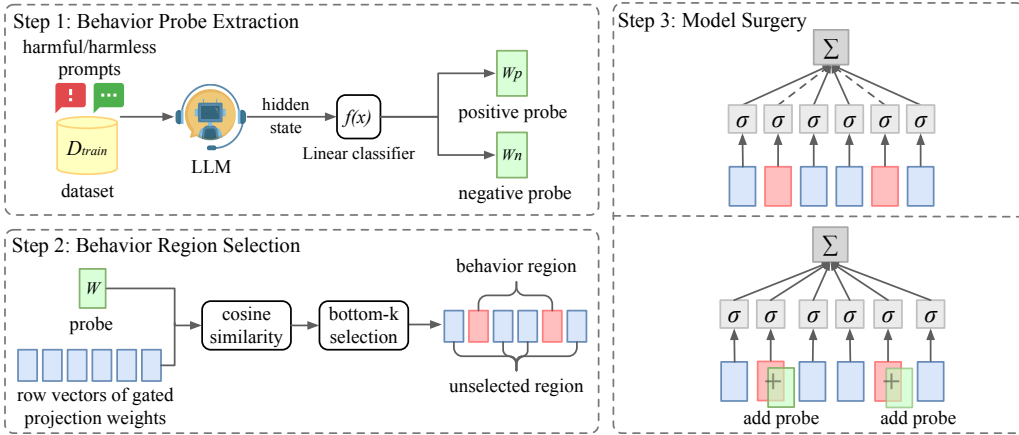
Step 1: Behavior Probe Extraction

harmful/harmless prompts

$D_{train}$

dataset

LLM

hidden state

$f(x)$

Linear classifier

$W_p$

positive probe

$W_n$

negative probe

Step 2: Behavior Region Selection

$W$

probe

row vectors of gated projection weights

cosine similarity

bottom-k selection

behavior region

unselected region

Step 3: Model Surgery

$\Sigma$

$\sigma$ $\sigma$ $\sigma$ $\sigma$ $\sigma$ $\sigma$

$\Sigma$

$\sigma$ $\sigma$ $\sigma$ $\sigma$ $\sigma$ $\sigma$

add probe

add probe